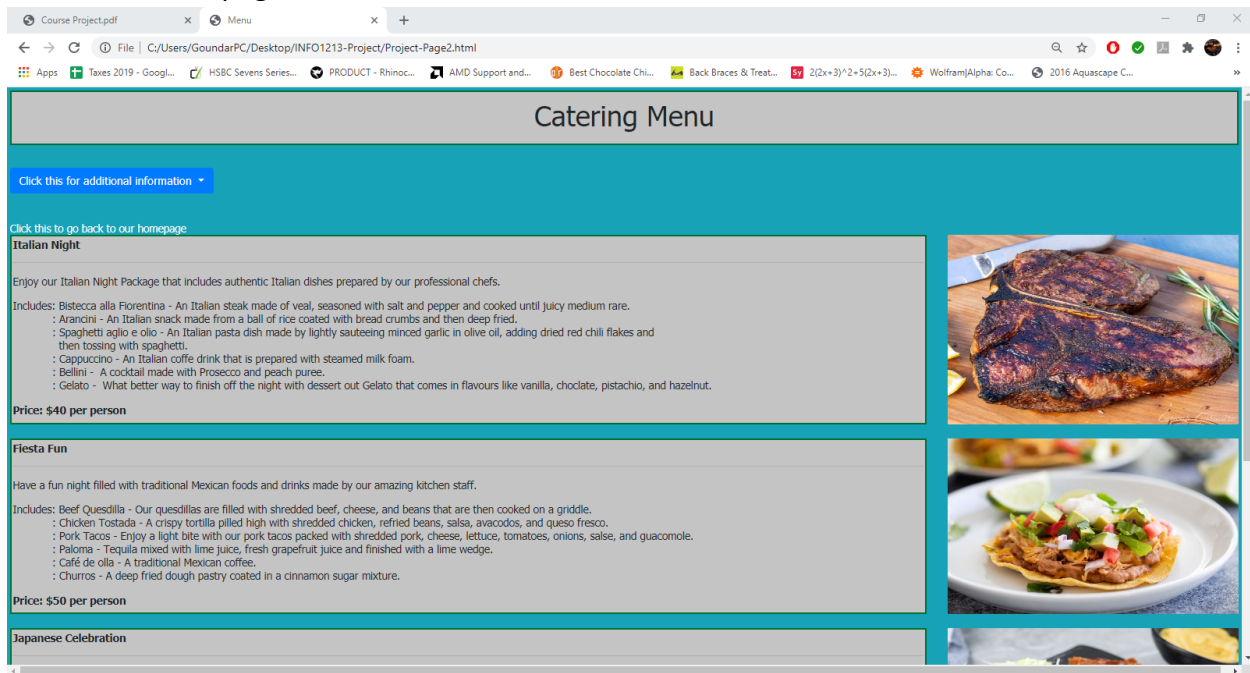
Course Project.pdf × Menu × +

File | C:/Users/GoundarPC/Desktop/INFO1213-Project/Project-Page2.html

Apps Taxes 2019 - Googl... HSBC Sevens Series... PRODUCT - Rhinoc... AMD Support and... Best Chocolate Chi... Back Braces & Treat... 2(2x+3)^2+5(2x+3)... Wolfram|Alpha: Co... 2016 Aquascape C... »

Catering Menu

Click this for additional information

Click this to go back to our homepage

Italian Night

Enjoy our Italian Night Package that includes authentic Italian dishes prepared by our professional chefs.

Includes: Bistecca alla Fiorentina - An Italian steak made of veal, seasoned with salt and pepper and cooked until juicy medium rare.
: Arancini - An Italian snack made from a ball of rice coated with bread crumbs and then deep fried.
: Spaghetti aglio e olio - An Italian pasta dish made by lightly sauteeing minced garlic in olive oil, adding dried red chili flakes and then tossing with spaghetti.
: Cappuccino - An Italian coffe drink that is prepared with steamed milk foam.
: Bellini - A cocktail made with Prosecco and peach puree.
: Gelato - What better way to finish off the night with dessert out Gelato that comes in flavours like vanilla, choclate, pistachio, and hazelnut.

Price: $40 per person

Fiesta Fun

Have a fun night filled with traditional Mexican foods and drinks made by our amazing kitchen staff.

Includes: Beef Quesdilla - Our quesdillas are filled with shredded beef, cheese, and beans that are then cooked on a griddle.
: Chicken Tostada - A crispy tortilla pilled high with shredded chicken, refried beans, salsa, avacodos, and queso fresco.
: Pork Tacos - Enjoy a light bite with our pork tacos packed with shredded pork, cheese, lettuce, tomatoes, onions, salse, and guacomole.
: Paloma - Tequila mixed with lime juice, fresh grapefruit juice and finished with a lime wedge.
: Café de olla - A traditional Mexican coffee.
: Churros - A deep fried dough pastry coated in a cinnamon sugar mixture.

Price: $50 per person

Japanese Celebration